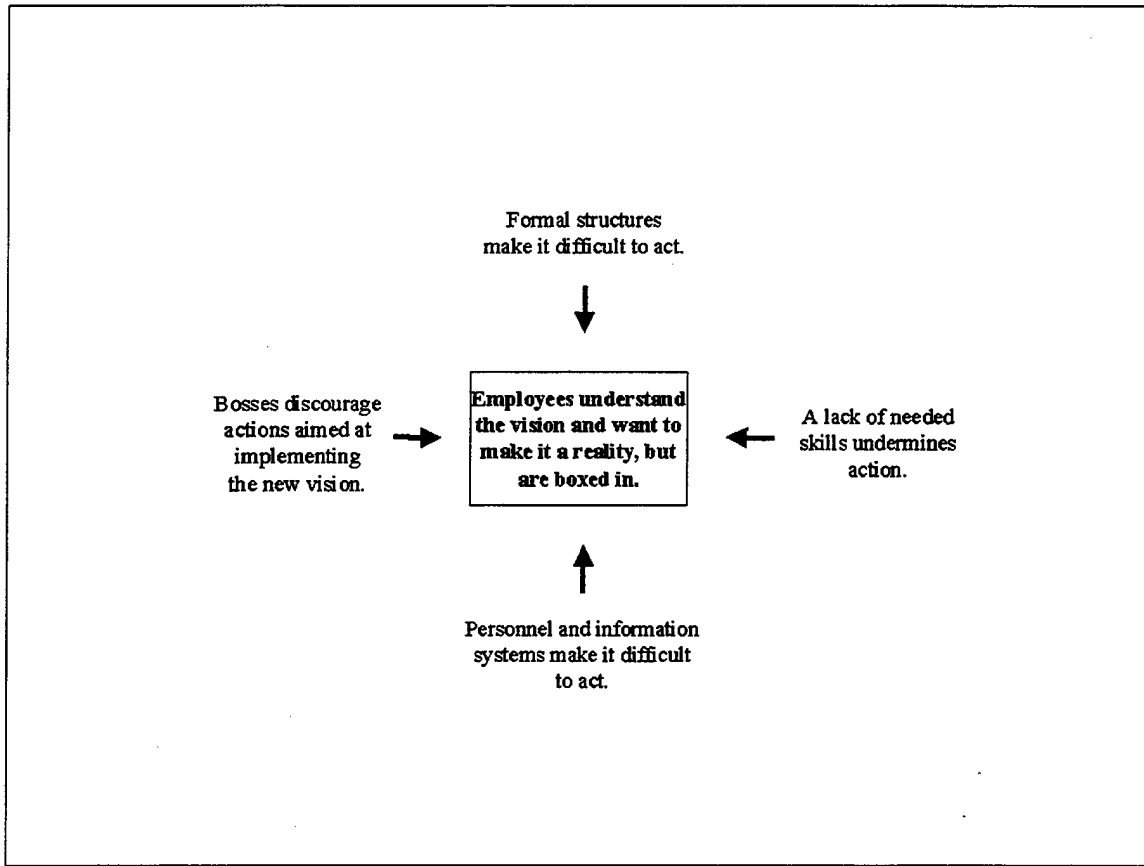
Formal structures make it difficult to act.

Bosses discourage actions aimed at implementing the new vision.

Employees understand the vision and want to make it a reality, but are boxed in.

A lack of needed skills undermines action.

Personnel and information systems make it difficult to act.